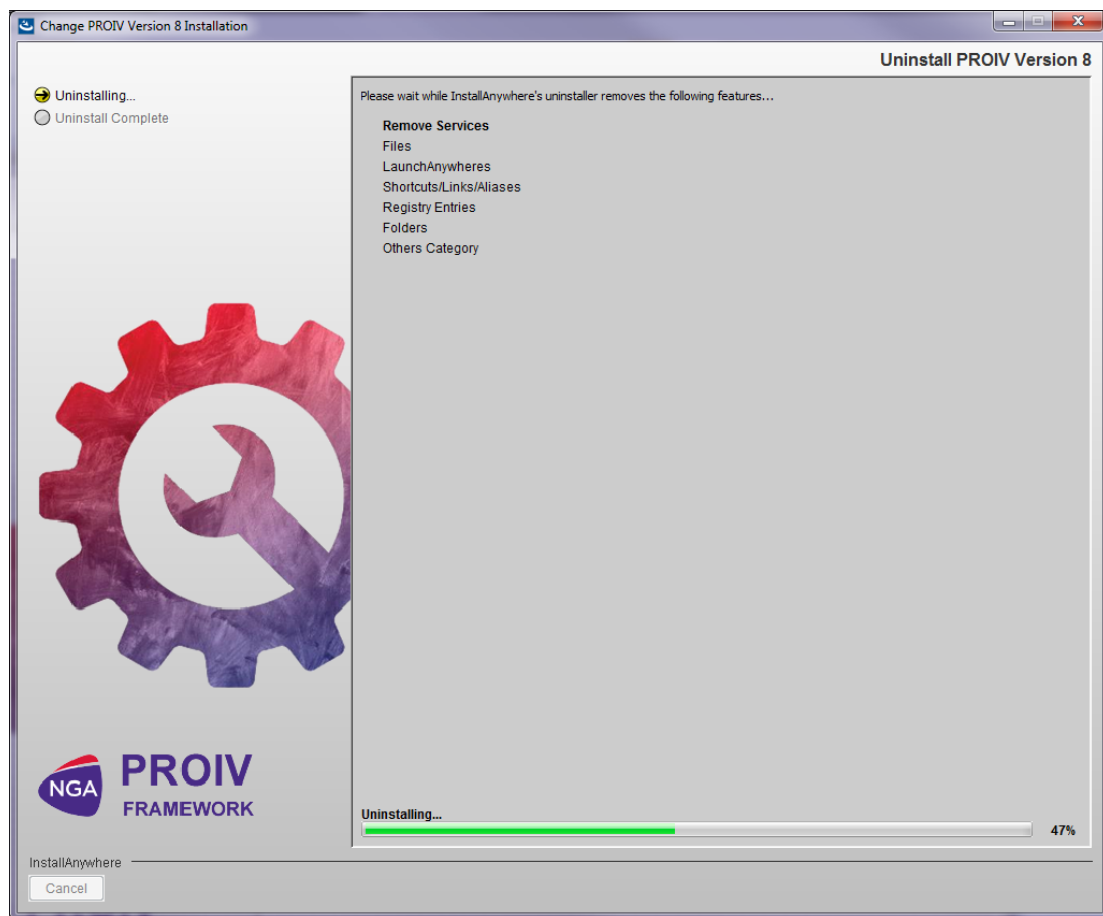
Change PROIV Version 8 Installation

Uninstall PROIV Version 8

Uninstalling...
Uninstall Complete

Please wait while InstallAnywhere's uninstaller removes the following features...

Remove Services
Files
LaunchAnywheres
Shortcuts/Links/Aliases
Registry Entries
Folders
Others Category

NGA PROIV FRAMEWORK

Uninstalling...
47%

InstallAnywhere
Cancel